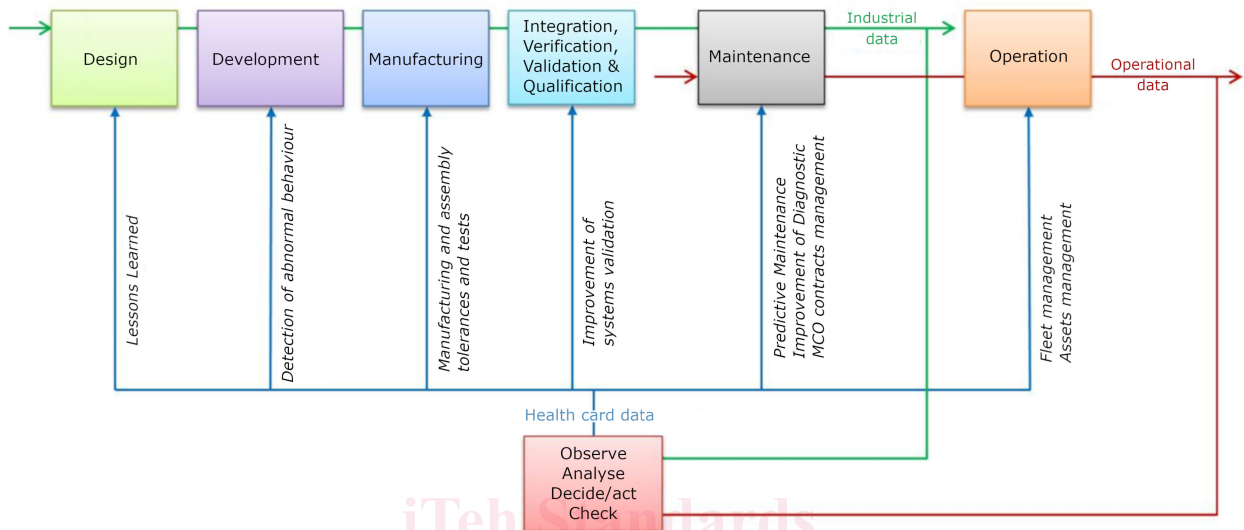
Design

Development

Manufacturing

Integration, Verification, Validation & Qualification

Maintenance

Industrial data

Operation

Operational data

Lessons Learned

Detection of abnormal behaviour

Manufacturing and assembly tolerances and tests

Improvement of systems validation

Predictive Maintenance
Improvement of Diagnostic
MCO contracts management

Fleet management
Assets management

Health card data

Observe
Analyse
Decide/act
Check

iTeh Standards